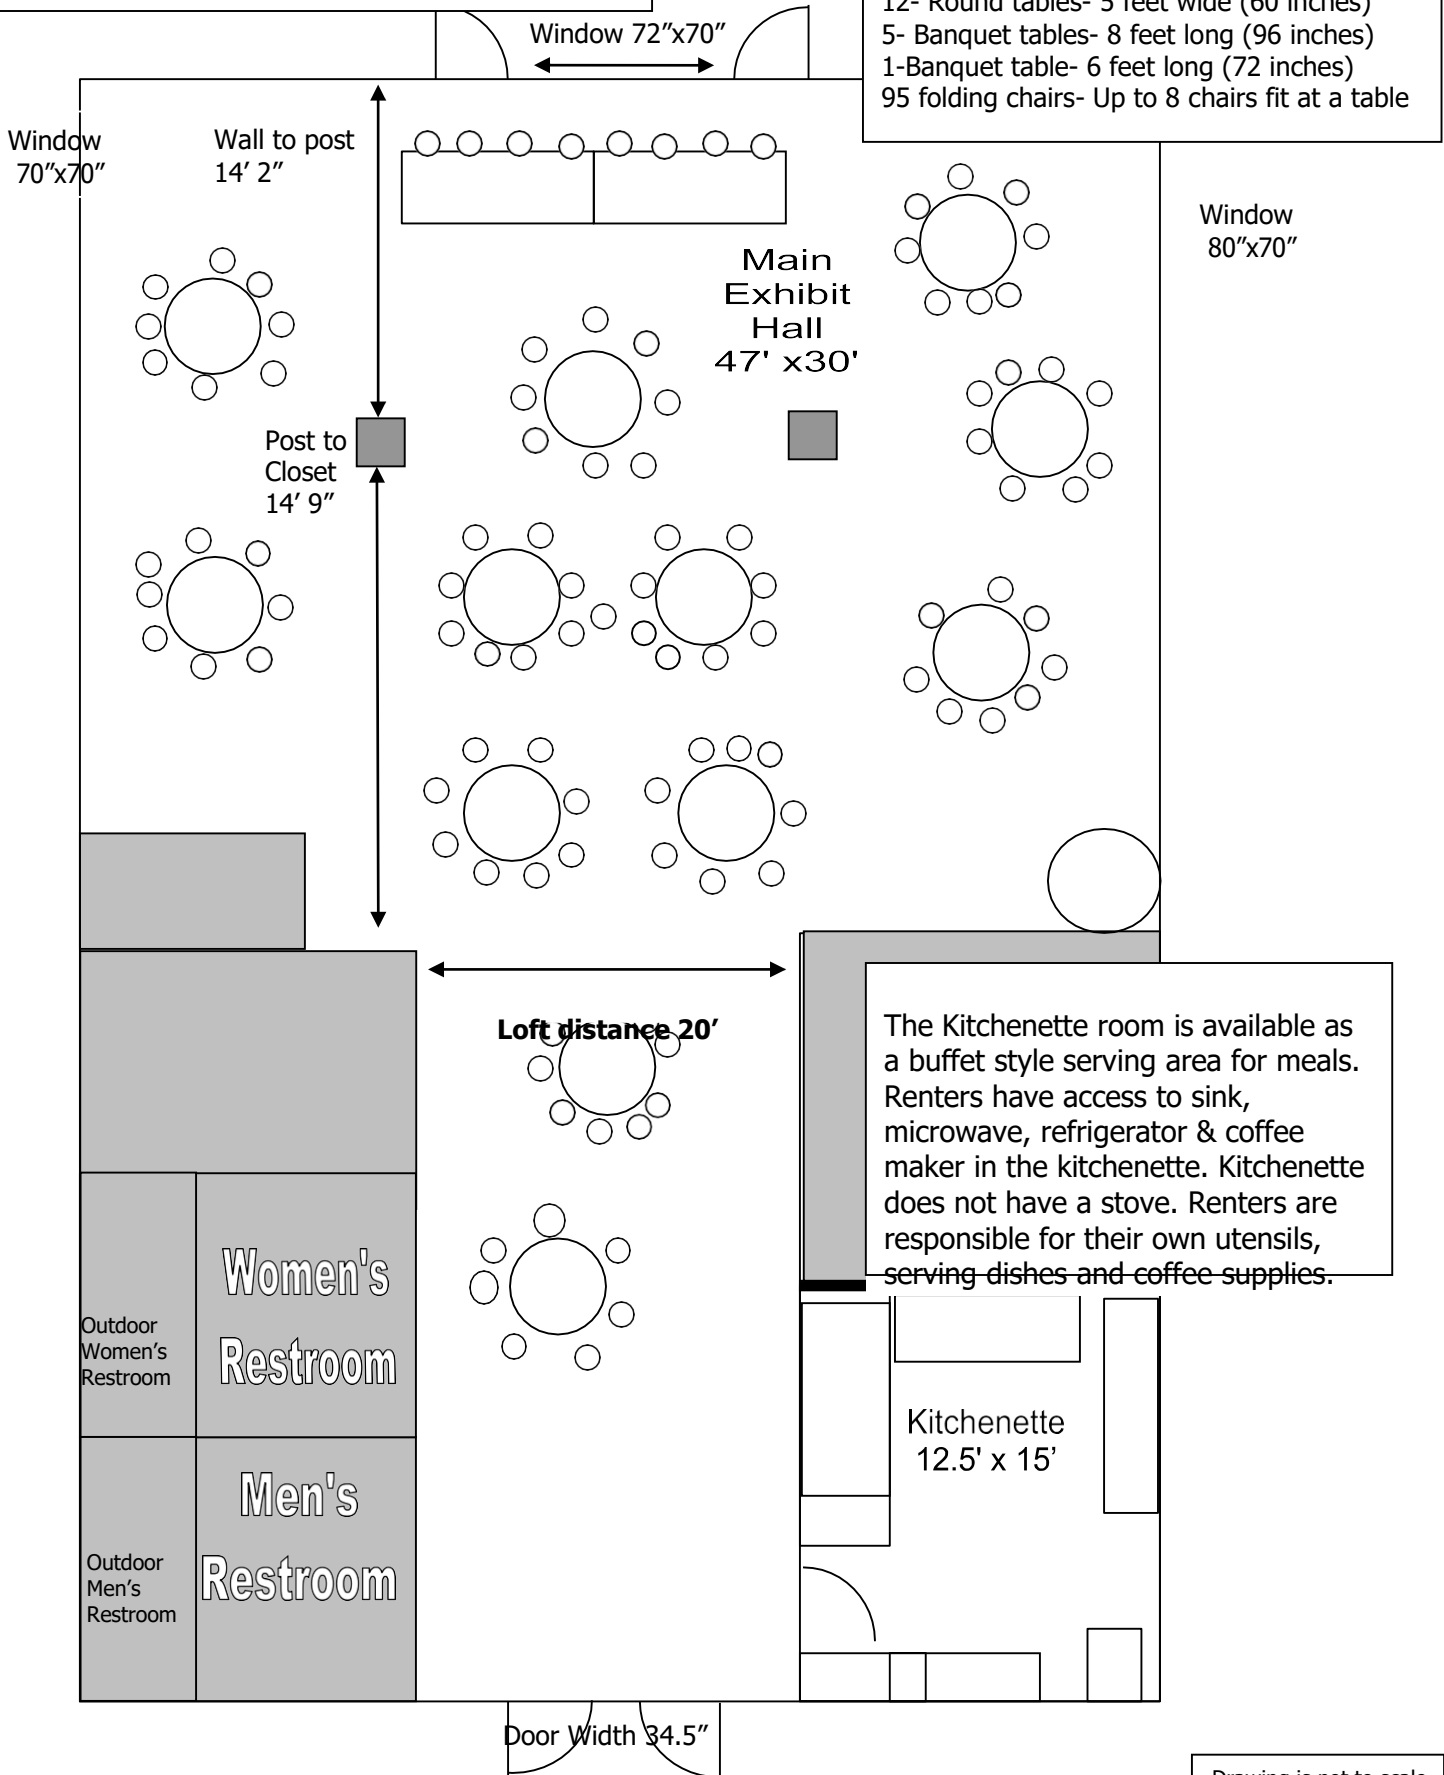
12- Round tables- 5 feet wide (60 inches)
5- Banquet tables- 8 feet long (96 inches)
1-Banquet table- 6 feet long (72 inches)
95 folding chairs- Up to 8 chairs fit at a table

Window 72″x70″

Window 70″x70″

Wall to post 14′ 2″

Window 80″x70″

Main Exhibit Hall 47' x30'

Post to Closet 14′ 9″

Loft distance 20′

The Kitchenette room is available as a buffet style serving area for meals. Renters have access to sink, microwave, refrigerator & coffee maker in the kitchenette. Kitchenette does not have a stove. Renters are responsible for their own utensils, serving dishes and coffee supplies.

Women's Restroom

Outdoor Women's Restroom

Men's Restroom

Outdoor Men's Restroom

Kitchenette 12.5' x 15'

Door Width 34.5″

Drawing is not to scale